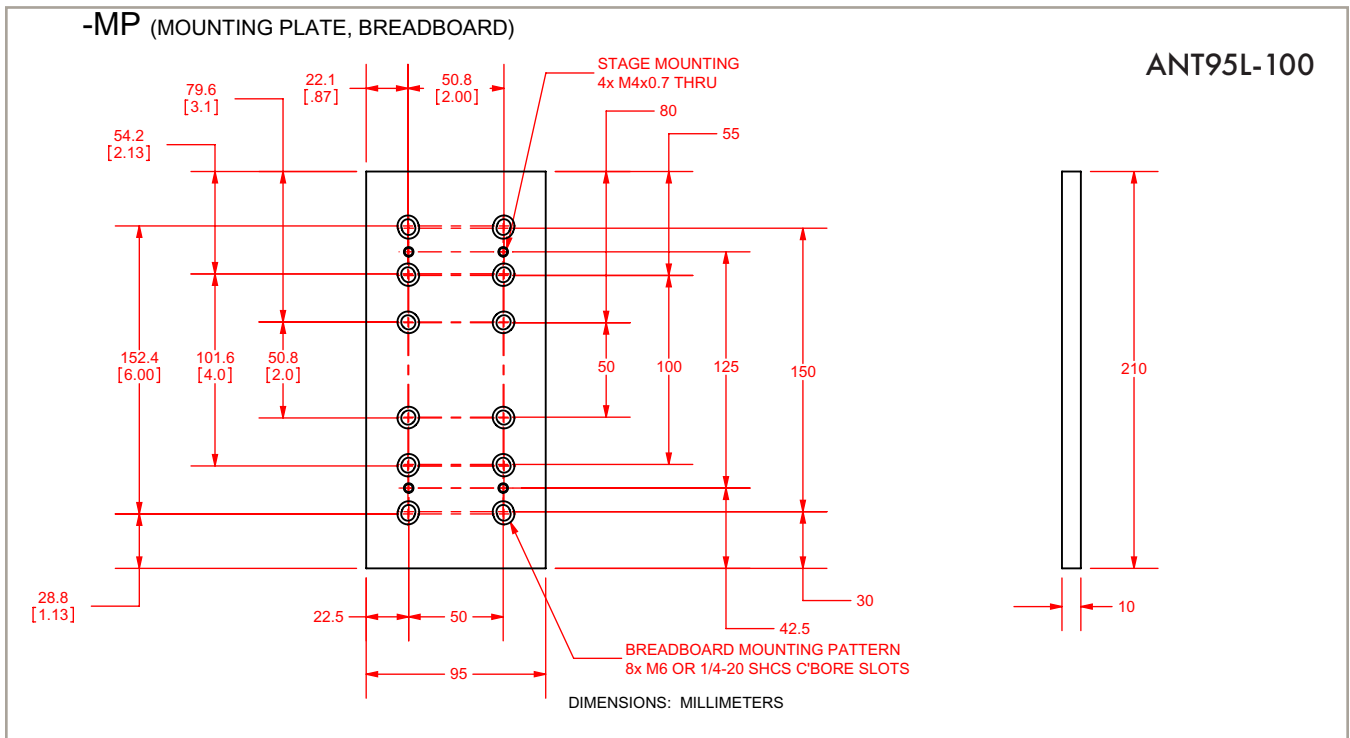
-MP (MOUNTING PLATE, BREADBOARD)

ANT95L-100

STAGE MOUNTING
4x M4x0.7 THRU

79.6
[3.1]

22.1
[.87]

50.8
[2.00]

80

55

54.2
[2.13]

152.4
[6.00]

101.6
[4.0]

50.8
[2.0]

50

100

125

150

210

28.8
[1.13]

30

22.5

50

10

42.5

BREADBOARD MOUNTING PATTERN
8x M6 OR 1/4-20 SHCS C'BORE SLOTS

95

DIMENSIONS: MILLIMETERS